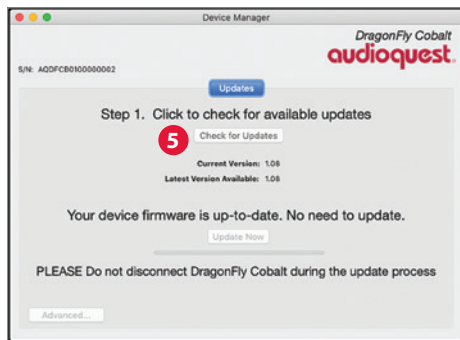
Device Manager

DragonFly Cobalt
audioquest.

S/N: AQDFCB0100000002

Updates

Step 1. Click to check for available updates

5

Check for Updates

Current Version: 1.06
Latest Version Available: 1.06

Your device firmware is up-to-date. No need to update.

Update Now

PLEASE Do not disconnect DragonFly Cobalt during the update process

Advanced...